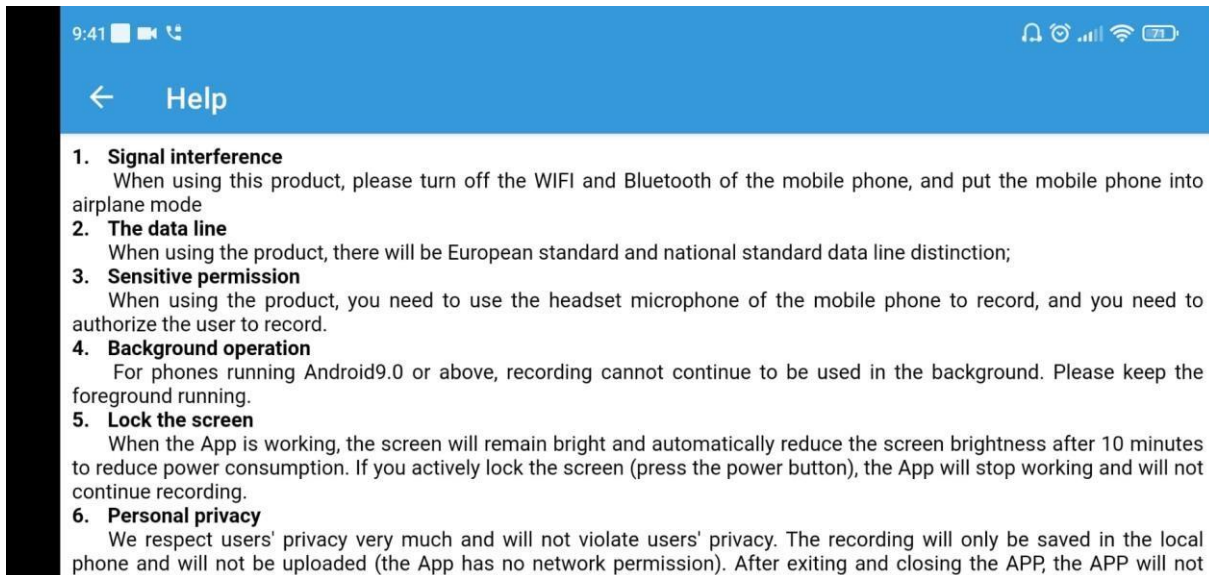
9:41

71

←

Help

1. Signal interference
When using this product, please turn off the WIFI and Bluetooth of the mobile phone, and put the mobile phone into airplane mode

2. The data line
When using the product, there will be European standard and national standard data line distinction;

3. Sensitive permission
When using the product, you need to use the headset microphone of the mobile phone to record, and you need to authorize the user to record.

4. Background operation
For phones running Android9.0 or above, recording cannot continue to be used in the background. Please keep the foreground running.

5. Lock the screen
When the App is working, the screen will remain bright and automatically reduce the screen brightness after 10 minutes to reduce power consumption. If you actively lock the screen (press the power button), the App will stop working and will not continue recording.

6. Personal privacy
We respect users' privacy very much and will not violate users' privacy. The recording will only be saved in the local phone and will not be uploaded (the App has no network permission). After exiting and closing the APP, the APP will not